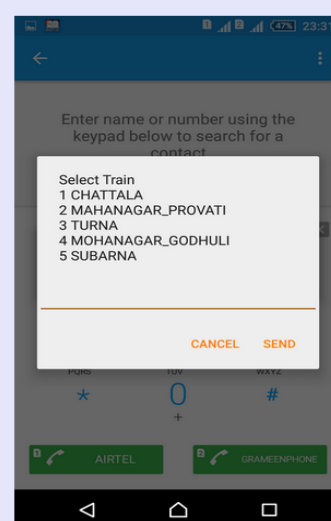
1 47% 23:3

Enter name or number using the keypad below to search for a contact

Select Train
1 CHATTALA
2 MAHANAGAR_PROVATI
3 TURNA
4 MOHANAGAR_GODHULI
5 SUBARNA

CANCEL SEND

PQRS TUV WXYZ
* 0 #
+

1 AIRTEL
2 GRAMEENPHONE